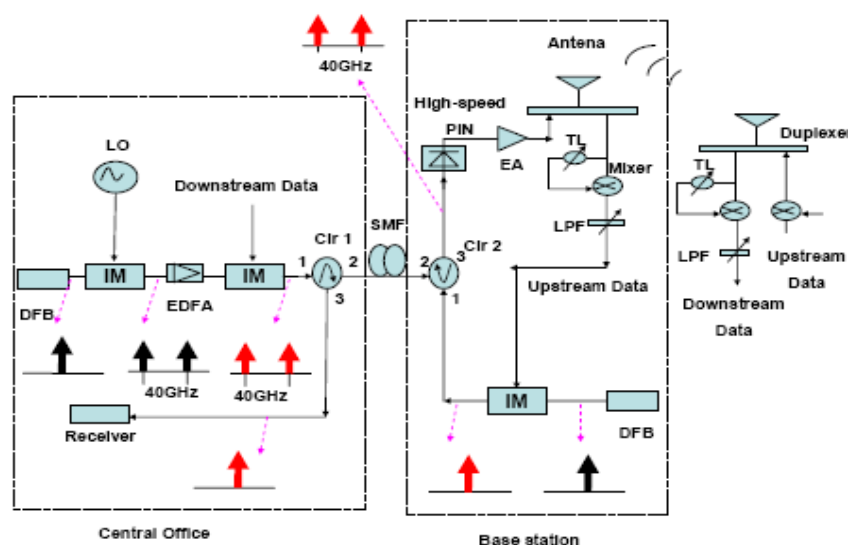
40GHz

Antena

High-speed

PIN

EA

TL

Mixer

LPF

Duplexer

TL

LPF

Upstream Data

Downstream Data

LO

Downstream Data

IM

EDFA

IM

1

Cir 1

2

3

SMF

2

Cir 2

3

1

Upstream Data

DFB

40GHz

40GHz

Receiver

IM

DFB

Central Office

Base station